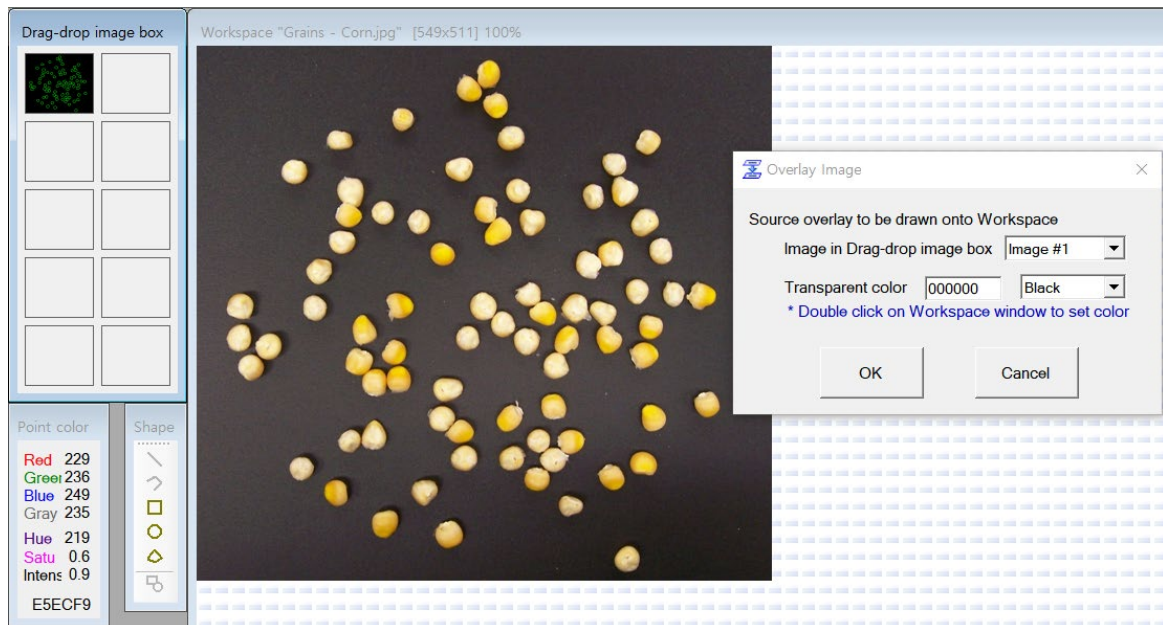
Drag-drop image box

Workspace "Grains - Corn.jpg" [549x511] 100%

Overlay Image

Source overlay to be drawn onto Workspace

Image in Drag-drop image box Image #1

Transparent color 000000 Black

* Double click on Workspace window to set color

OK

Cancel

Point color

Red 229
Greer 236
Blue 249
Gray 235
Hue 219
Satu 0.6
Intens 0.9
E5ECF9

Shape